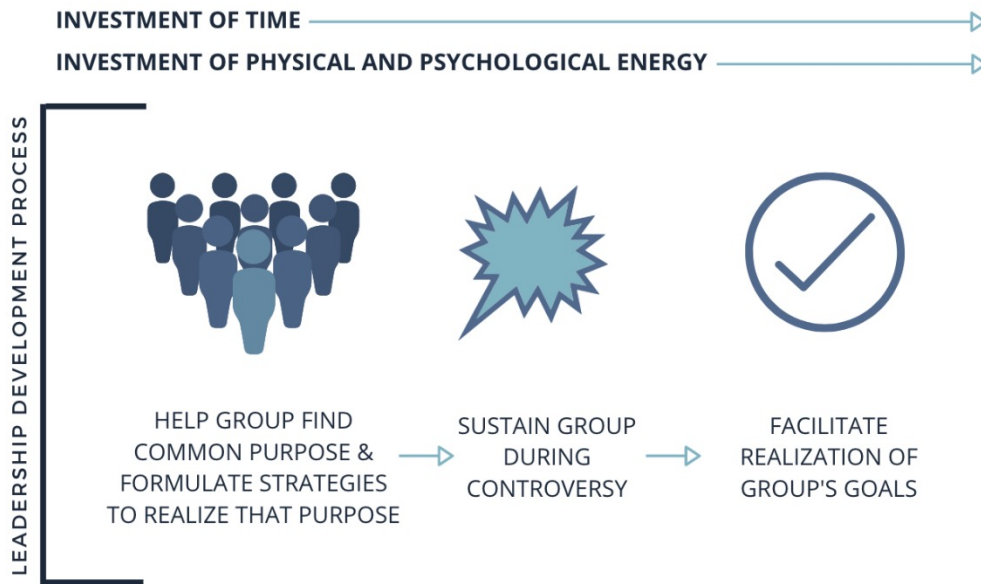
INVESTMENT OF TIME

INVESTMENT OF PHYSICAL AND PSYCHOLOGICAL ENERGY

LEADERSHIP DEVELOPMENT PROCESS

HELP GROUP FIND COMMON PURPOSE & FORMULATE STRATEGIES TO REALIZE THAT PURPOSE

SUSTAIN GROUP DURING CONTROVERSY

FACILITATE REALIZATION OF GROUP'S GOALS